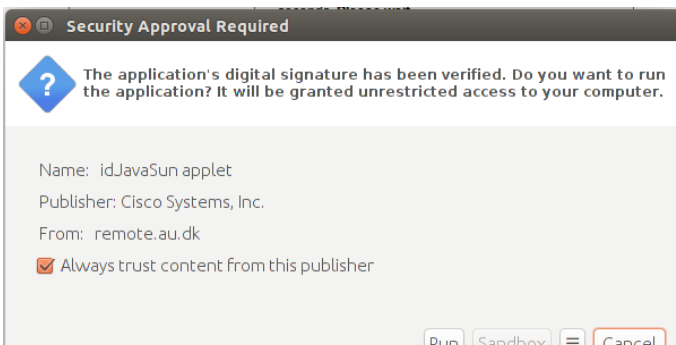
Security Approval Required

?

The application's digital signature has been verified. Do you want to run the application? It will be granted unrestricted access to your computer.

Name: idJavaSun applet

Publisher: Cisco Systems, Inc.

From: remote.au.dk

Always trust content from this publisher

Run Sandbox ☰ Cancel